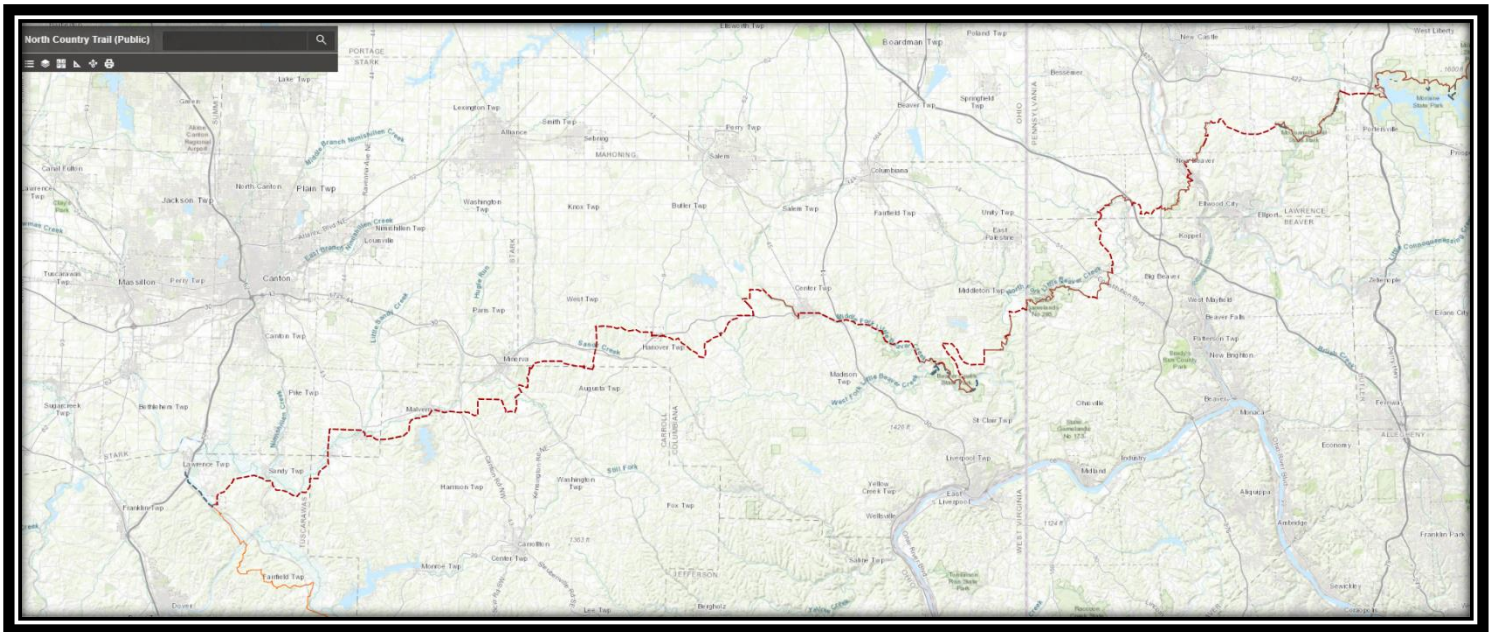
North Country Trail (Public)

PORTAGE
STARK
Boardman Twp
Poland Twp
New Castle
West Liberty
Lake Twp
Green
SUMMIT
Akron-Canton Regional Airport
Lexington Twp
Smith Twp
Alliance
Sebring
MAHONING
Perry Twp
Salem
Beaver Twp
Springfield Twp
OHIO
PENNSYLVANIA
Bessemer
Moraine State Park
Portersville
Canal Fulton
North Canton
Plain Twp
Middle Branch Nimishillen Creek
Columbiana
New Galilee
McConnells Mill State Park
Jackson Twp
Washington Twp
Knox Twp
Butler Twp
Salem Twp
Fairfield Twp
Unity Twp
Ellwood City
Ellport
LAWRENCE
BEAVER
Nimishillen Twp
East Branch Nimishillen Creek
Louisville
STARK
East Palestine
Koppel
Tuscarawas Twp
Massillon
Perry Twp
Canton
Hugle Run
Big Beaver
Little Connoquenessing Creek
Little Sandy Creek
West Twp
Center Twp
Middleton Twp
North Fork Little Beaver Creek
West Mayfield
Zelienople
Paris Twp
Beaver Falls
Canton Twp
Minerva
Sandy Creek
Hanover Twp
Patterson Twp
Middle Fork Little Beaver Creek
New Brighton
Madison Twp
Beaver Creek State Park
Brady's Run County Park
Sugarcreek Twp
Bethlehem Twp
Pike Twp
Augusta Twp
West Fork Little Beaver Creek
Beaver
Monaca
Malvern
Nimishillen Creek
CARROLL
COLUMBIANA
1420 ft
St Clair Twp
Ohioville
Economy
Lawrence Twp
STARK
Sandy Twp
Washington Twp
Still Fork
Liverpool Twp
Industry
ALLEGHENY
Harrison Twp
Yellow Creek Twp
Midland
Aliquippa
Franklin Twp
TUSCARAWAS
Fox Twp
East Liverpool
WEST VIRGINIA
Ambridge
Wellsville
1174 ft
Franklin Park
Fairfield Twp
Carrollton
1363 ft
Center Twp
Monroe Twp
Saline Twp
Tomlinson Run State Park
Sewickley
JEFFERSON
Dover
Lee Twp
Bergholz
Yellow Creek
Raccoon Creek State Park